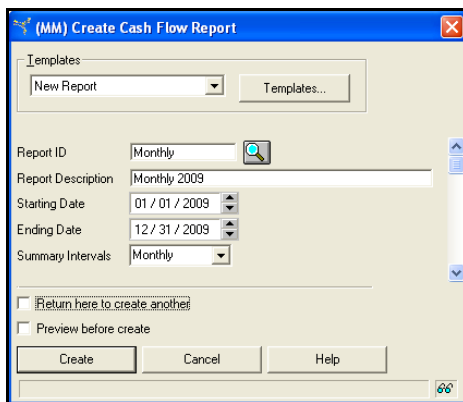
(MM) Create Cash Flow Report

Templates
New Report
Templates...

Report ID Monthly
Report Description Monthly 2009
Starting Date 01 / 01 / 2009
Ending Date 12 / 31 / 2009
Summary Intervals Monthly

Return here to create another
Preview before create

Create
Cancel
Help

66